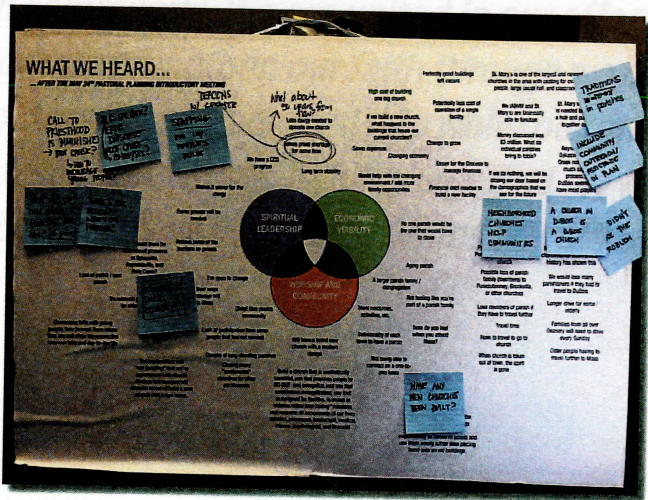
WHAT WE HEARD...

...AFTER THE MAY 29TH PASTORAL PLANNING INTRODUCTORY MEETING

CALL TO PRIESTHOOD IS DIMINISHED - WHY?

WHAT IS ENCOURAGING YOUNG PEOPLE?

TEACHING BY EXAMPLE

REASONS BEHIND

What about 50 years from now?

Long term viability

High cost of building one big church

If we build a new church, what happens to the buildings that house our current churches?

Save expense

Change to grow

Potentially lose cost of operation of a single facility

Change is growing

Formerly good buildings left vacant

Would help with the changing demographics

Encourage the Diocese to manage finances

Financial debt needed to build a new facility

St. Mary's is one of the largest and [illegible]

TRADITIONS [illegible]

INCLUDE COMMUNITY OUTREACH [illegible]

SPIRITUAL LEADERSHIP

ECONOMIC VIABILITY

WORSHIP AND COMMUNITY

NEIGHBORHOOD CHURCHES HELP COMMUNITIES

A DREAM IN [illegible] IS A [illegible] CHURCH

DIDN'T SEE THE PROBLEM

No one parish would be the one that would have to close

Agony parish

A larger parish family / congregation

Not feeling like you're part of a parish family

Most concerns, activities, etc.

Relationship of each town to have a parish

How do you feel when you attend Mass?

Not being able to connect as a one-to-one basis

Possible loss of parish family

Less members of parish if they have to travel further

Travel time

How to travel to go to church

When church is shown out of town, the spirit is gone

We would lose many parishioners if they had to travel

Longer drive for some elderly

Families from all over the county will need to drive every Sunday

Older people having to travel further to Mass

I'm open to change

Hard to change

Shed the meeting

Lack of justification and numbers

Despite of long standing parishes

Still feels community

Lack of participation from young people

WHAT ANY NEW CHURCHES BEEN BUILT?